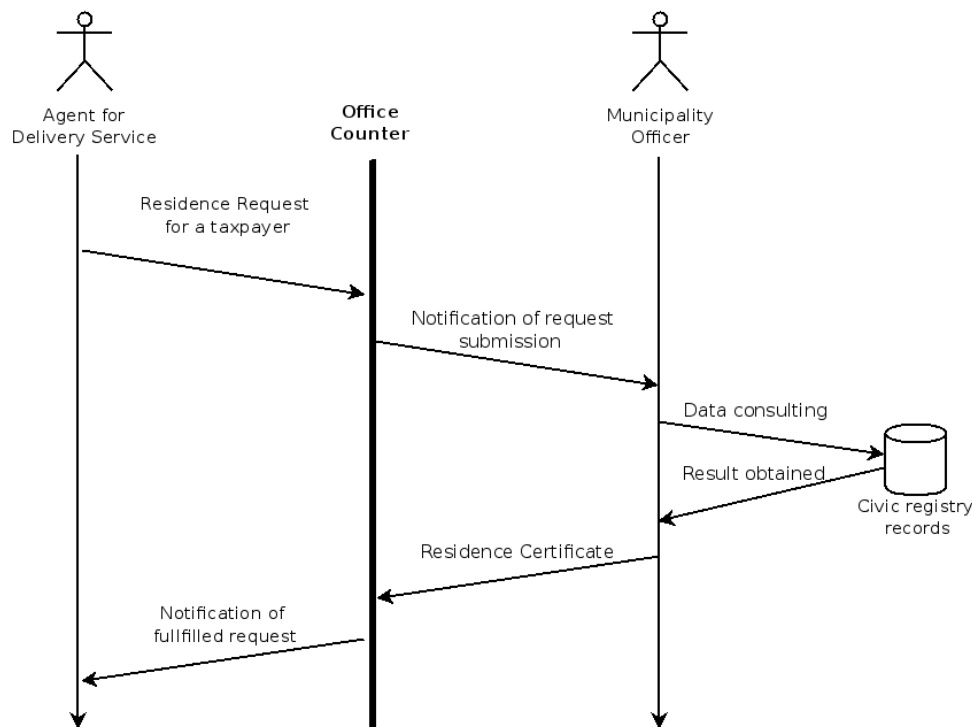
Agent for Delivery Service

Office Counter

Municipality Officer

Residence Request for a taxpayer

Notification of request submission

Data consulting

Result obtained

Civic registry records

Residence Certificate

Notification of fullfilled request